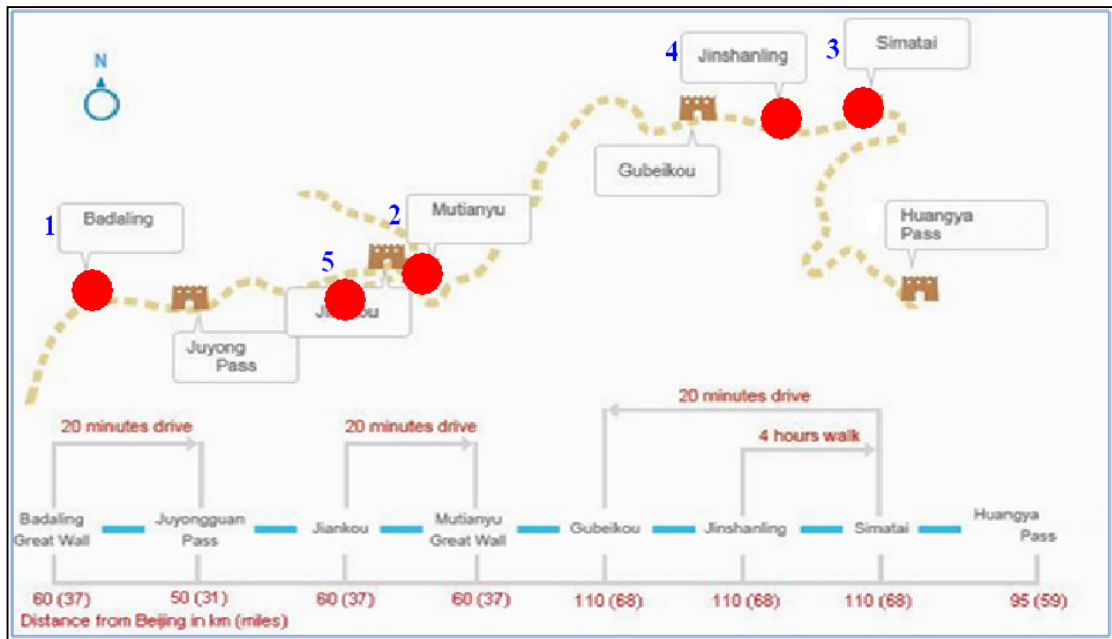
N

4 Jinshanling

3 Simatai

Gubeikou

1 Badaling

2 Mutianyu

Huangya Pass

5 Ji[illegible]ou

Juyong Pass

20 minutes drive

20 minutes drive

20 minutes drive

4 hours walk

Badaling Great Wall

Juyongguan Pass

Jiankou

Mutianyu Great Wall

Gubeikou

Jinshanling

Simatai

Huangya Pass

60 (37)

50 (31)

60 (37)

60 (37)

110 (68)

110 (68)

110 (68)

95 (59)

Distance from Beijing in km (miles)